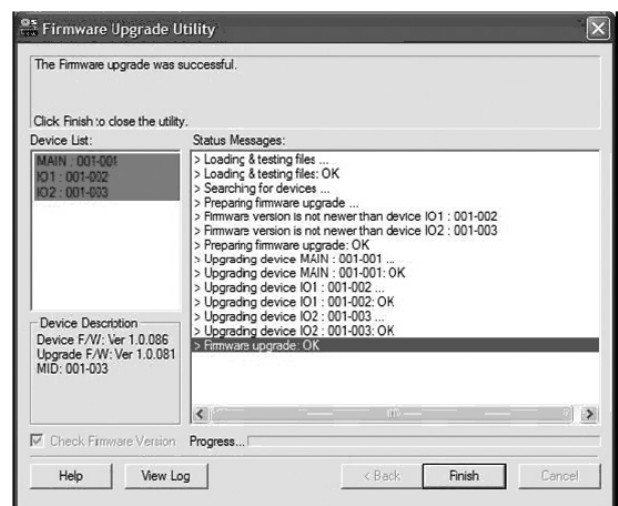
Firmware Upgrade Utility

The Firmware upgrade was successful.

Click Finish to close the utility.

Device List:

MAIN : 001-001
IO1 : 001-002
IO2 : 001-003

Device Description
Device F/W: Ver 1.0.086
Upgrade F/W: Ver 1.0.081
MID: 001-003

Status Messages:

> Loading & testing files ...
> Loading & testing files: OK
> Searching for devices ...
> Preparing firmware upgrade ...
> Firmware version is not newer than device IO1 : 001-002
> Firmware version is not newer than device IO2 : 001-003
> Preparing firmware upgrade: OK
> Upgrading device MAIN : 001-001 ...
> Upgrading device MAIN : 001-001: OK
> Upgrading device IO1 : 001-002 ...
> Upgrading device IO1 : 001-002: OK
> Upgrading device IO2 : 001-003 ...
> Upgrading device IO2 : 001-003: OK
> Firmware upgrade: OK

Check Firmware Version

Progress...

Help

View Log

< Back

Finish

Cancel